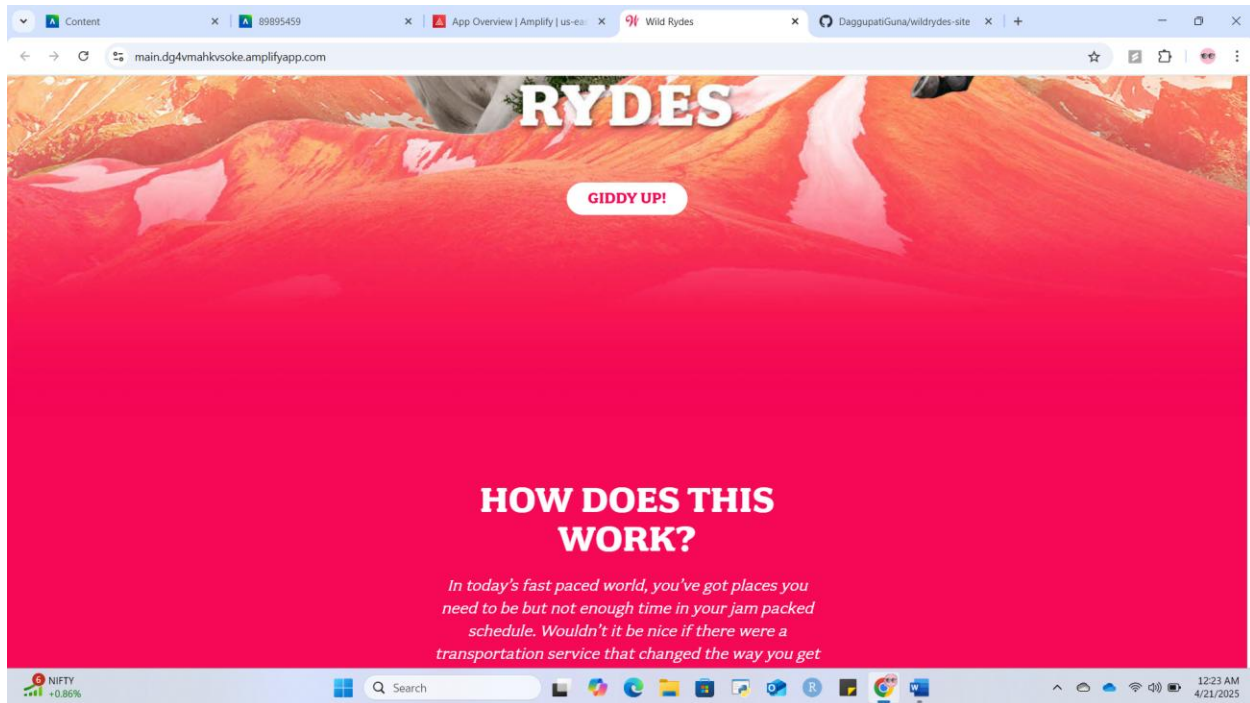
Content ×
89895459 ×
App Overview | Amplify | us-ea ×
Wild Rydes ×
DaggupatiGuna/wildrydes-site ×
+

main.dg4vmahkvsoke.amplifyapp.com

RYDES

GIDDY UP!

HOW DOES THIS WORK?

In today's fast paced world, you've got places you need to be but not enough time in your jam packed schedule. Wouldn't it be nice if there were a transportation service that changed the way you get

6 NIFTY +0.86%

Search

12:23 AM
4/21/2025